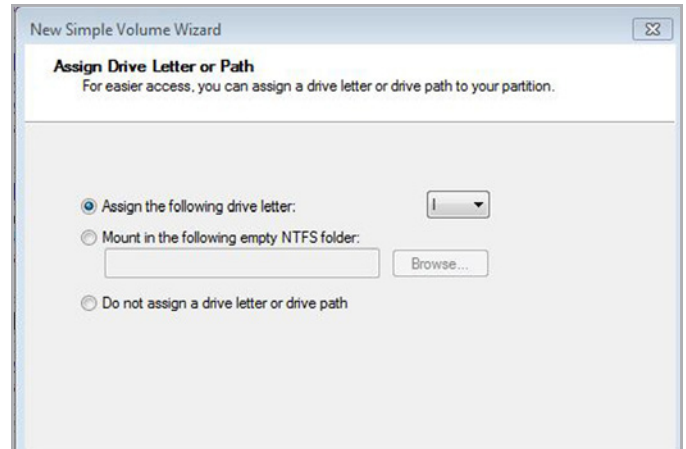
New Simple Volume Wizard

Assign Drive Letter or Path
For easier access, you can assign a drive letter or drive path to your partition.

Assign the following drive letter: I

Mount in the following empty NTFS folder:

Browse...

Do not assign a drive letter or drive path